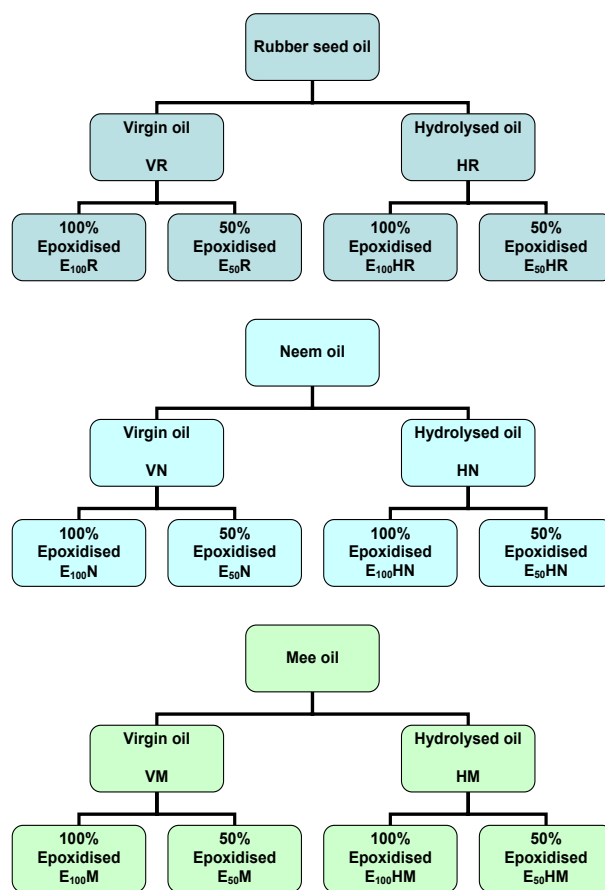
Rubber seed oil

Virgin oil

VR

Hydrolysed oil

HR

100%
Epoxidised
$E_{100}R$

50%
Epoxidised
$E_{50}R$

100%
Epoxidised
$E_{100}HR$

50%
Epoxidised
$E_{50}HR$

Neem oil

Virgin oil

VN

Hydrolysed oil

HN

100%
Epoxidised
$E_{100}N$

50%
Epoxidised
$E_{50}N$

100%
Epoxidised
$E_{100}HN$

50%
Epoxidised
$E_{50}HN$

Mee oil

Virgin oil

VM

Hydrolysed oil

HM

100%
Epoxidised
$E_{100}M$

50%
Epoxidised
$E_{50}M$

100%
Epoxidised
$E_{100}HM$

50%
Epoxidised
$E_{50}HM$